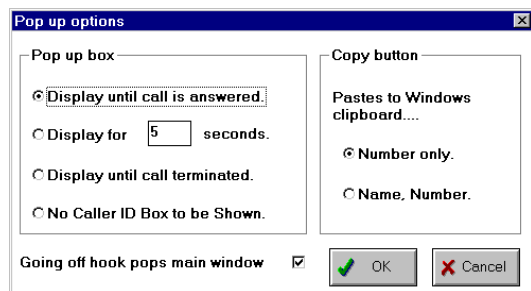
Pop up options

Pop up box

Display until call is answered.

Display for 5 seconds.

Display until call terminated.

No Caller ID Box to be Shown.

Copy button

Pastes to Windows clipboard....

Number only.

Name, Number.

Going off hook pops main window

OK

Cancel